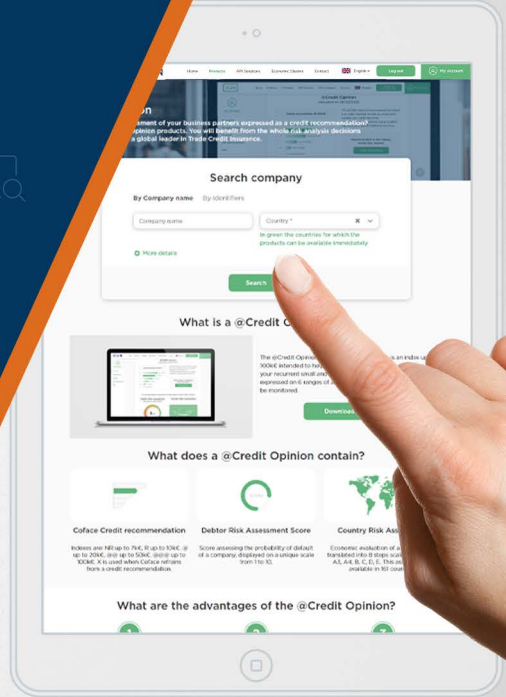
Home Products API Solutions Economic Studies Contact English Log out My account

on

ment of your business partners expressed as a credit recommendation Opinion products. You will benefit from the whole risk analysis decisions a global leader in Trade Credit Insurance.

Search company

By Company name By Identifiers

Company name

Country *

In green the countries for which the products can be available immediately

More details

Search

What is a @Credit O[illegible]

The @Credit Opinion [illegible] an indic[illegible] 100K€ intended to he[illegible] your recurrent small and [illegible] expressed on 6 ranges of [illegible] be monitored.

Downlo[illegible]

What does a @Credit Opinion contain?

Coface Credit recommendation

Indexes are NR up to 7k€, R up to 10k€, @ up to 20k€, @@ up to 50k€, @@@ up to 100k€. X is used when Coface refrains from a credit recommendation.

Debtor Risk Assessment Score

Score assessing the probability of default of a company, displayed on a unique scale from 1 to 10.

Country Risk Ass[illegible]

Economic evaluation of a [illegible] translated into 8 steps scal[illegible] A3, A4, B, C, D, E. This as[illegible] available in 161 coun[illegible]

What are the advantages of the @Credit Opinion?

1 2 3